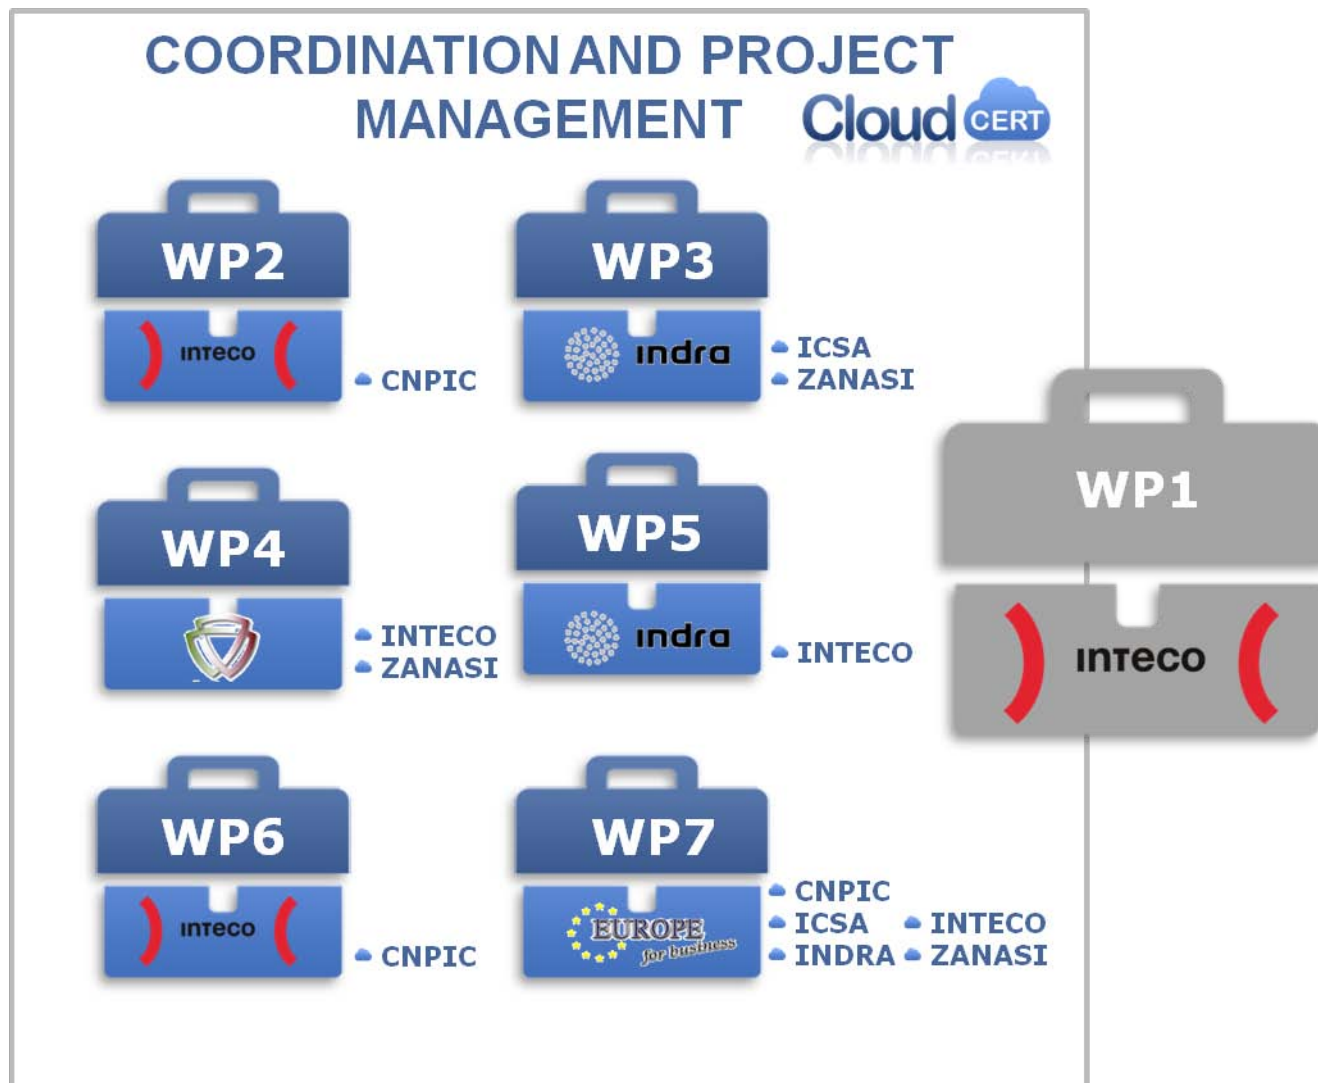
COORDINATION AND PROJECT MANAGEMENT

Cloud CERT

WP2
INTECO
CNPIC

WP3
indra
ICSA
ZANASI

WP1
INTECO

WP4
INTECO
ZANASI

WP5
indra
INTECO

WP6
INTECO
CNPIC

WP7
EUROPE for business
CNPIC
ICSA
INDRA
INTECO
ZANASI